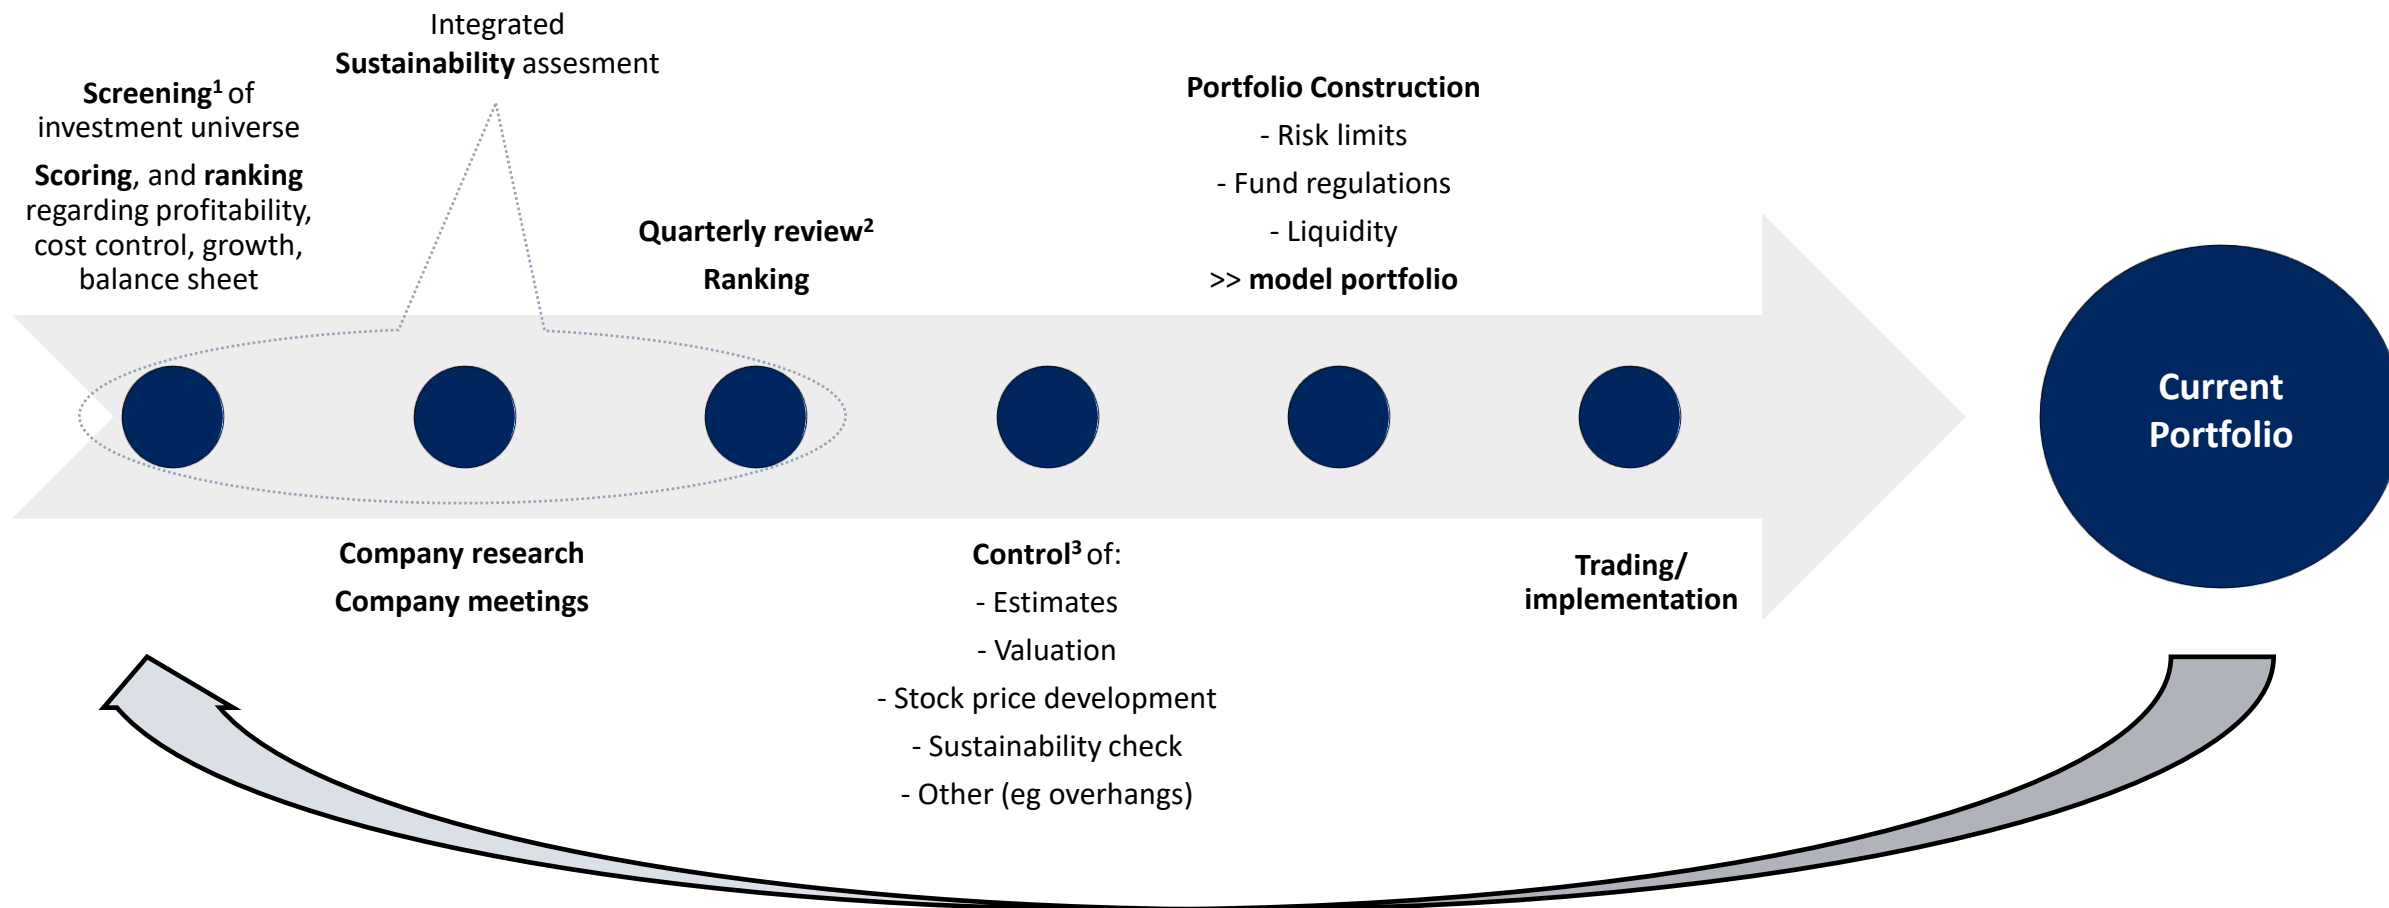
Integrated
**Sustainability** assesment

**Screening**$^1$ of investment universe

**Scoring**, and **ranking** regarding profitability, cost control, growth, balance sheet

**Quarterly review**$^2$

**Ranking**

**Portfolio Construction**

- Risk limits

- Fund regulations

- Liquidity

>> **model portfolio**

**Current Portfolio**

**Company research**

**Company meetings**

**Control**$^3$ of:

- Estimates

- Valuation

- Stock price development

- Sustainability check

- Other (eg overhangs)

**Trading/ implementation**